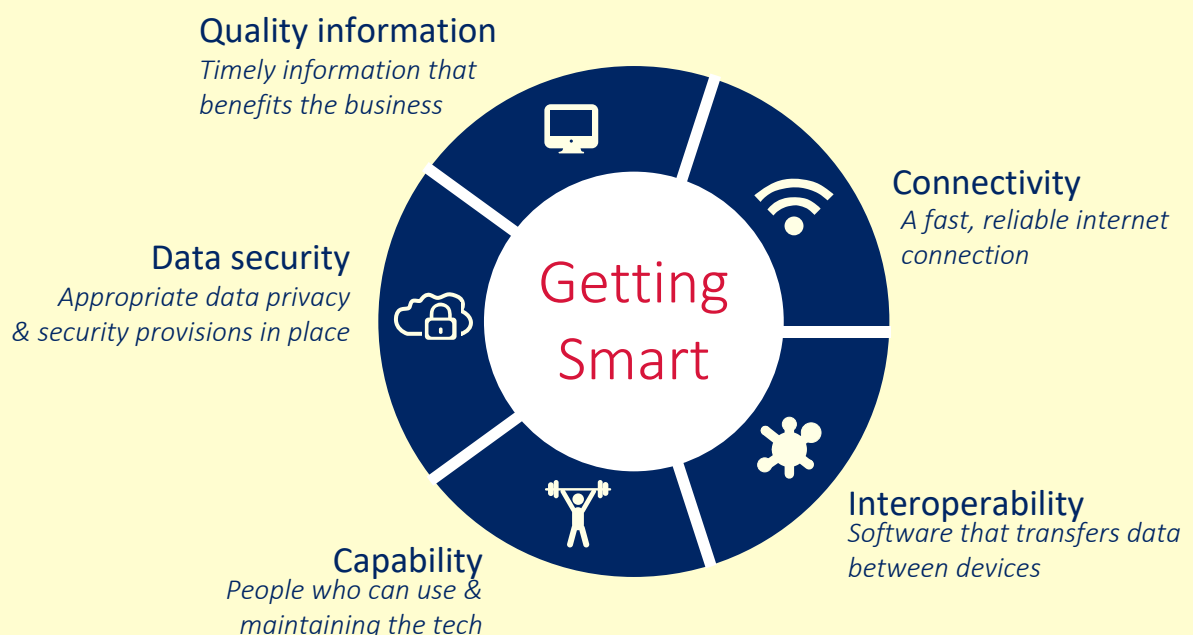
Quality information
Timely information that benefits the business

Connectivity
A fast, reliable internet connection

Data security
Appropriate data privacy & security provisions in place

Getting Smart

Interoperability
Software that transfers data between devices

Capability
People who can use & maintaining the tech